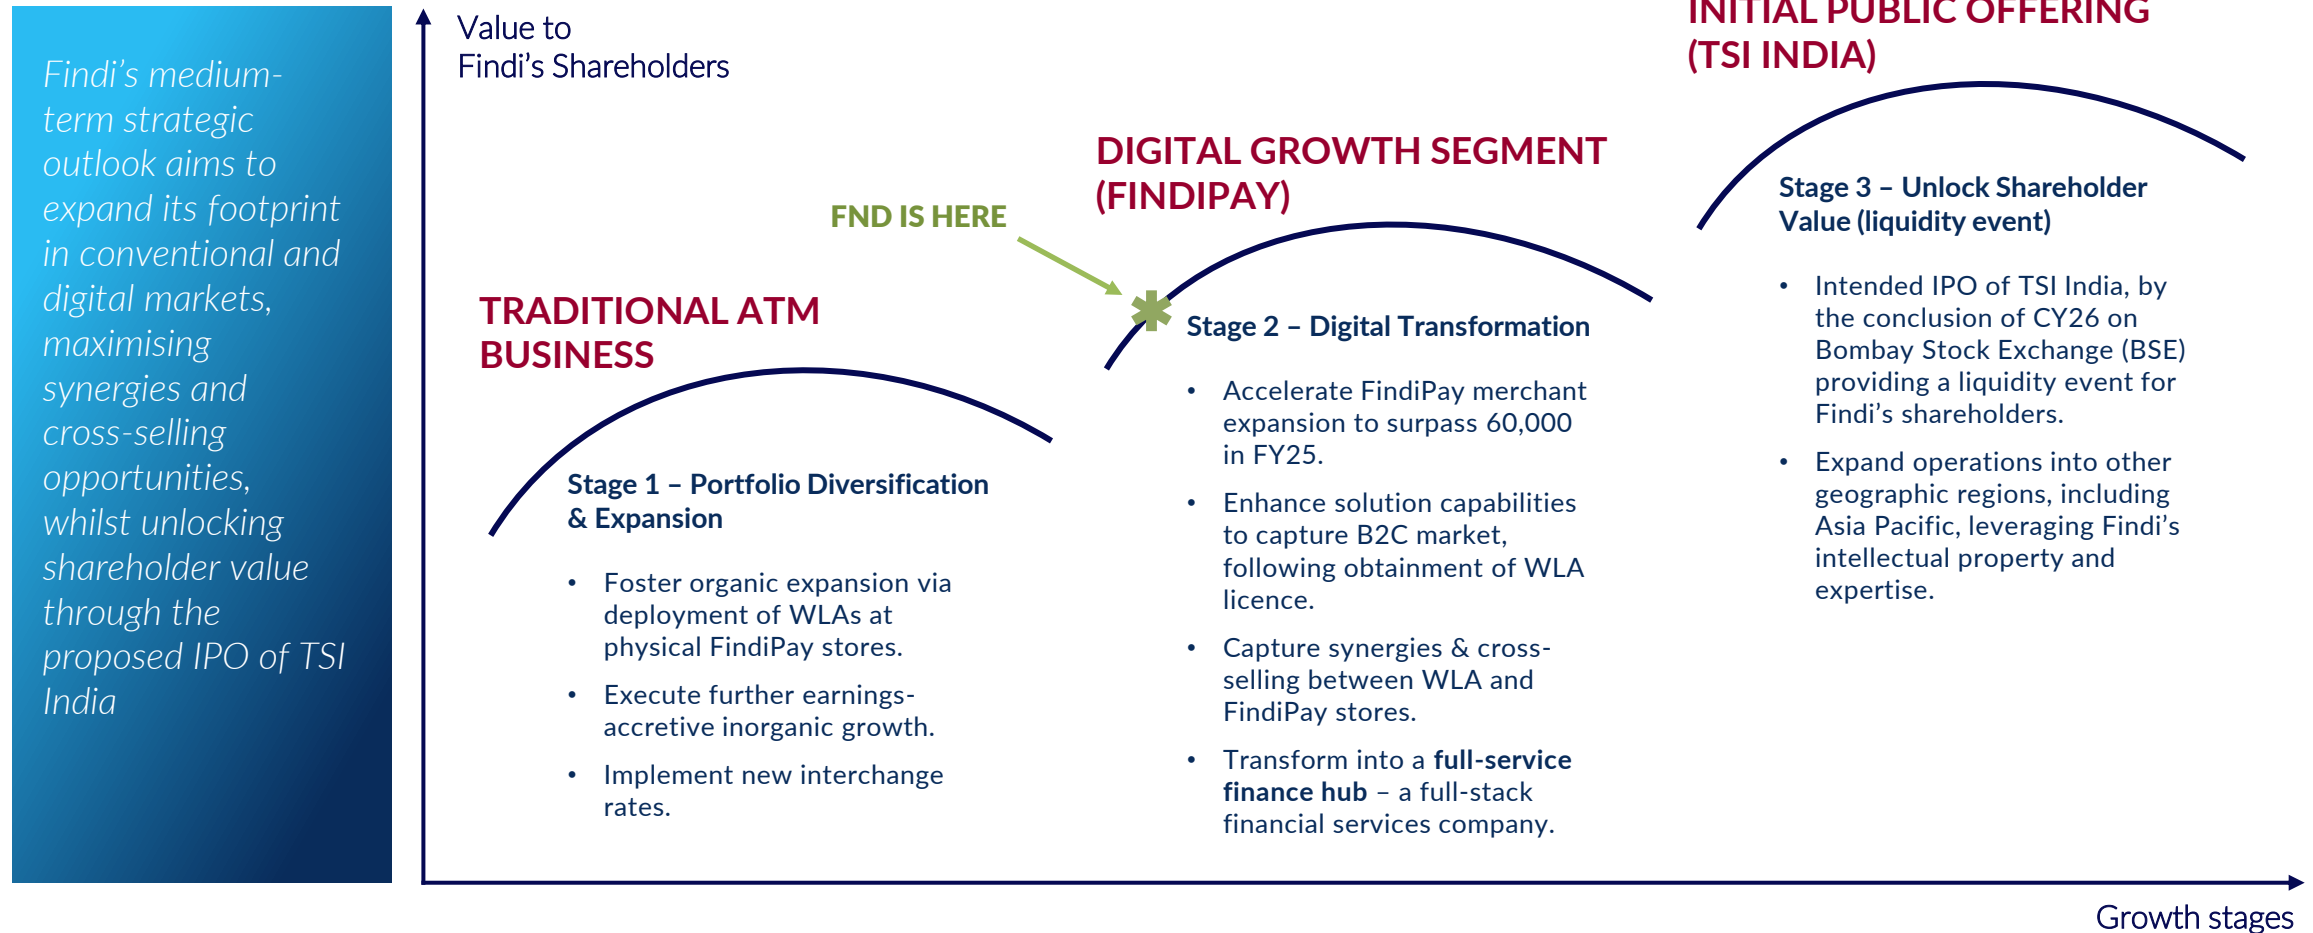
Findi's medium-term strategic outlook aims to expand its footprint in conventional and digital markets, maximising synergies and cross-selling opportunities, whilst unlocking shareholder value through the proposed IPO of TSI India

Value to Findi's Shareholders

TRADITIONAL ATM BUSINESS

Stage 1 – Portfolio Diversification & Expansion

- Foster organic expansion via deployment of WLAs at physical FindiPay stores.
- Execute further earnings-accretive inorganic growth.
- Implement new interchange rates.

FND IS HERE

DIGITAL GROWTH SEGMENT (FINDIPAY)

Stage 2 – Digital Transformation

- Accelerate FindiPay merchant expansion to surpass 60,000 in FY25.
- Enhance solution capabilities to capture B2C market, following obtainment of WLA licence.
- Capture synergies & cross-selling between WLA and FindiPay stores.
- Transform into a **full-service finance hub** – a full-stack financial services company.

INITIAL PUBLIC OFFERING (TSI INDIA)

Stage 3 – Unlock Shareholder Value (liquidity event)

- Intended IPO of TSI India, by the conclusion of CY26 on Bombay Stock Exchange (BSE) providing a liquidity event for Findi's shareholders.
- Expand operations into other geographic regions, including Asia Pacific, leveraging Findi's intellectual property and expertise.

Growth stages